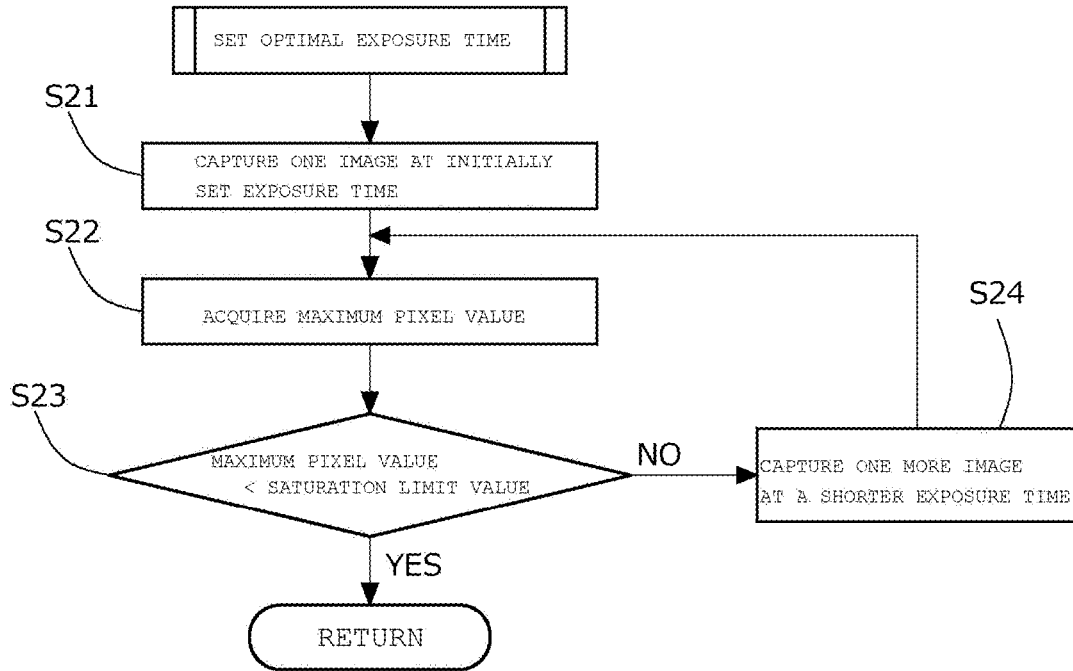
SET OPTIMAL EXPOSURE TIME

S21

CAPTURE ONE IMAGE AT INITIALLY SET EXPOSURE TIME

S22

ACQUIRE MAXIMUM PIXEL VALUE

S24

S23

MAXIMUM PIXEL VALUE < SATURATION LIMIT VALUE

NO

CAPTURE ONE MORE IMAGE AT A SHORTER EXPOSURE TIME

YES

RETURN